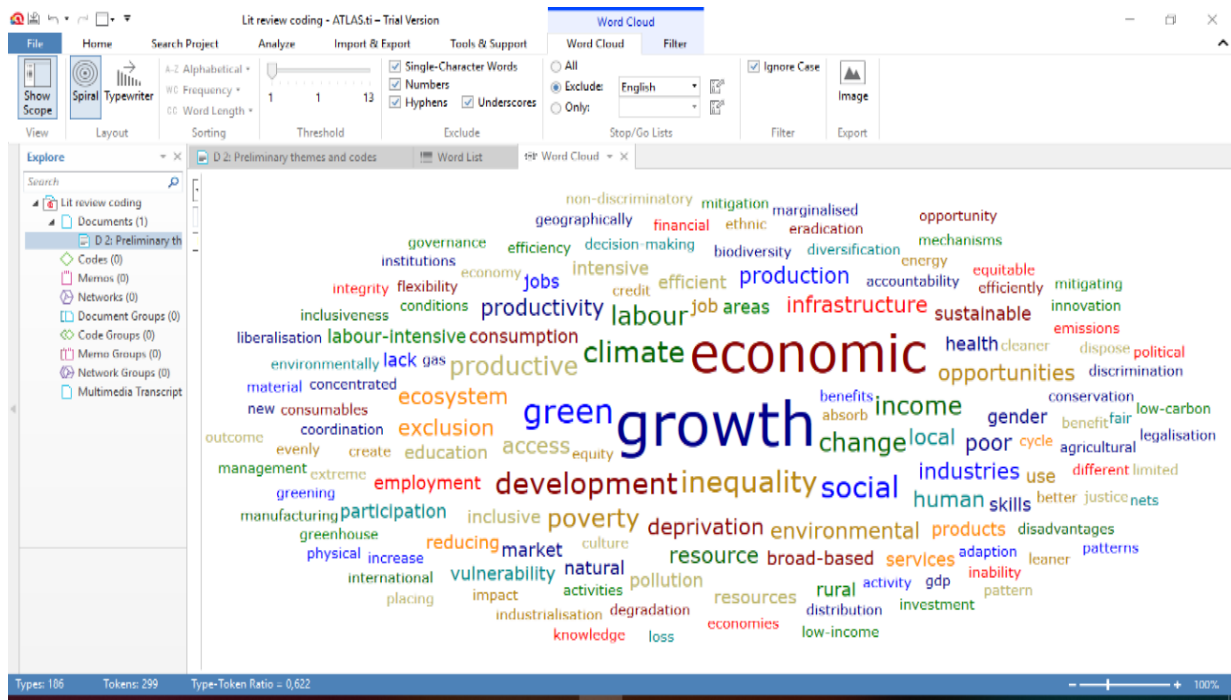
Lit review coding - ATLAS.ti – Trial Version

Word Cloud

File Home Search Project Analyze Import & Export Tools & Support Word Cloud Filter

Show Scope
View

Spiral Typewriter
Layout

Alphabetical
Frequency
Word Length
Sorting

1 1 13
Threshold

Single-Character Words
Numbers
Hyphens
Underscores
Exclude

All
Exclude: English
Only:
Stop/Go Lists

Ignore Case
Filter

Image
Export

Explore

Search

Lit review coding
Documents (1)
D 2: Preliminary th
Codes (0)
Memos (0)
Networks (0)
Document Groups (0)
Code Groups (0)
Memo Groups (0)
Network Groups (0)
Multimedia Transcript

D 2: Preliminary themes and codes
Word List
Word Cloud

non-discriminatory mitigation marginalised geographically financial ethnic eradication opportunity governance efficiency decision-making biodiversity diversification mechanisms institutions economy intensive energy equitable integrity flexibility jobs efficient production accountability mitigating efficiently inclusiveness conditions credit job areas infrastructure innovation productivity labour sustainable emissions liberalisation labour-intensive consumption health cleaner dispose political environmentally lack gas productive climate economic opportunities discrimination material concentrated benefits conservation new consumables ecosystem green income absorb benefit fair low-carbon outcome coordination exclusion growth gender legalisation evenly create education access equity change local poor cycle agricultural management extreme industries use different limited employment development inequality social greening human skills better justice nets manufacturing participation inclusive poverty deprivation environmental products disadvantages greenhouse reducing culture services adaption leaner patterns physical increase market resource broad-based international vulnerability natural inability activity gdp activities pollution rural placing impact resources pattern distribution investment industrialisation degradation knowledge economies low-income loss

Types: 186 Tokens: 299 Type-Token Ratio = 0,622 100%